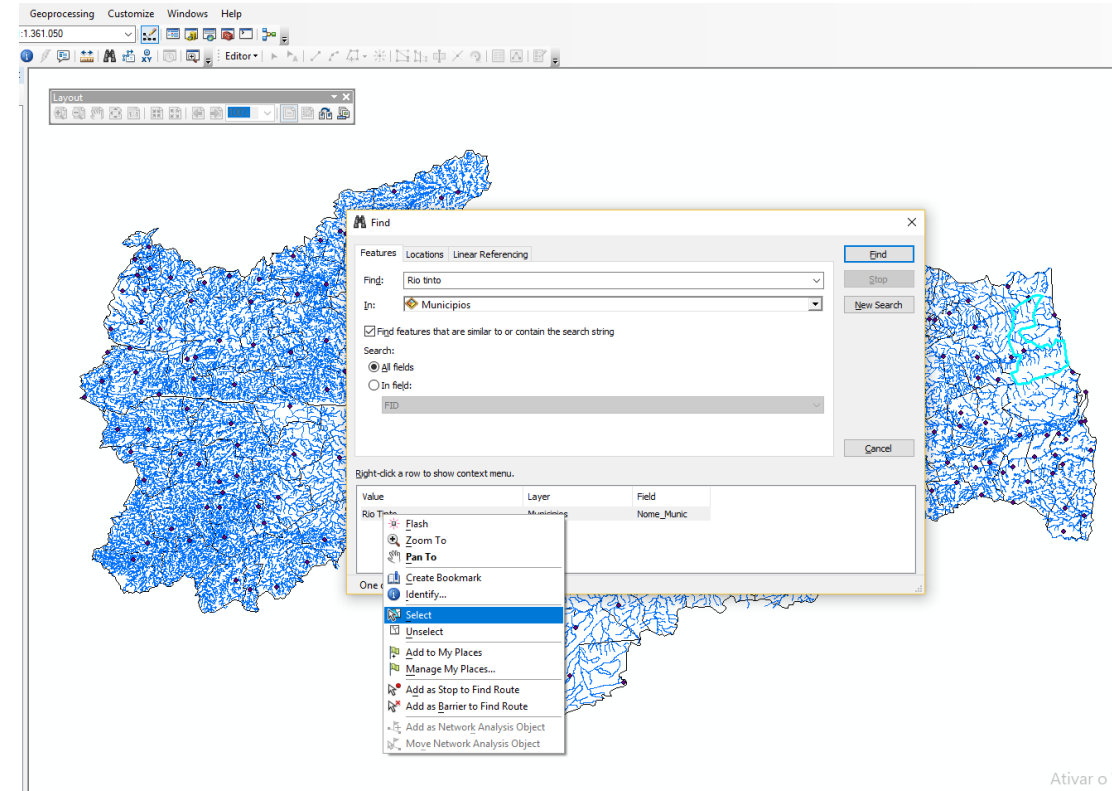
Geoprocessing Customize Windows Help

:1.361.050

Editor

Layout

Find

Features Locations Linear Referencing

Find: Rio tinto

In: Municipios

Find features that are similar to or contain the search string

Search:

All fields

In field:

FID

Find

Stop

New Search

Cancel

Right-click a row to show context menu.

| Value | Layer | Field |
|---|---|---|
| Rio Tinto | Municipios | Nome_Munic |

One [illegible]

Flash
Zoom To
Pan To
Create Bookmark
Identify...
Select
Unselect
Add to My Places
Manage My Places...
Add as Stop to Find Route
Add as Barrier to Find Route
Add as Network Analysis Object
Move Network Analysis Object

Ativar o